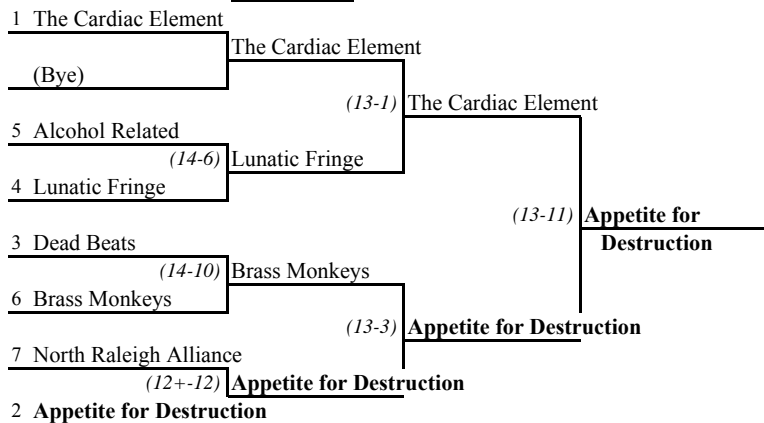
1 The Cardiac Element
(Bye)
The Cardiac Element
5 Alcohol Related
4 Lunatic Fringe
(14-6) Lunatic Fringe
(13-1) The Cardiac Element
3 Dead Beats
6 Brass Monkeys
(14-10) Brass Monkeys
7 North Raleigh Alliance
2 **Appetite for Destruction**
(12+-12) **Appetite for Destruction**
(13-3) **Appetite for Destruction**
(13-11) **Appetite for Destruction**